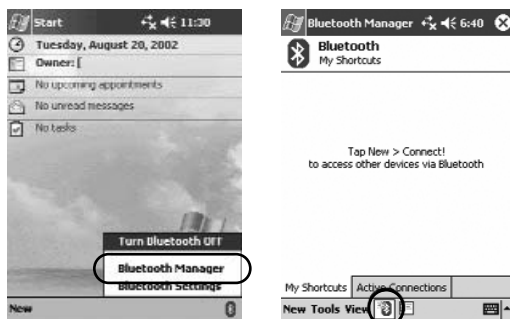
Start 11:30
Tuesday, August 20, 2002
Owner: [
No upcoming appointments
No unread messages
No tasks
Turn Bluetooth OFF
Bluetooth Manager
Bluetooth Settings
New

Bluetooth Manager 6:40
Bluetooth
My Shortcuts
Tap New > Connect!
to access other devices via Bluetooth
My Shortcuts
Active Connections
New Tools View